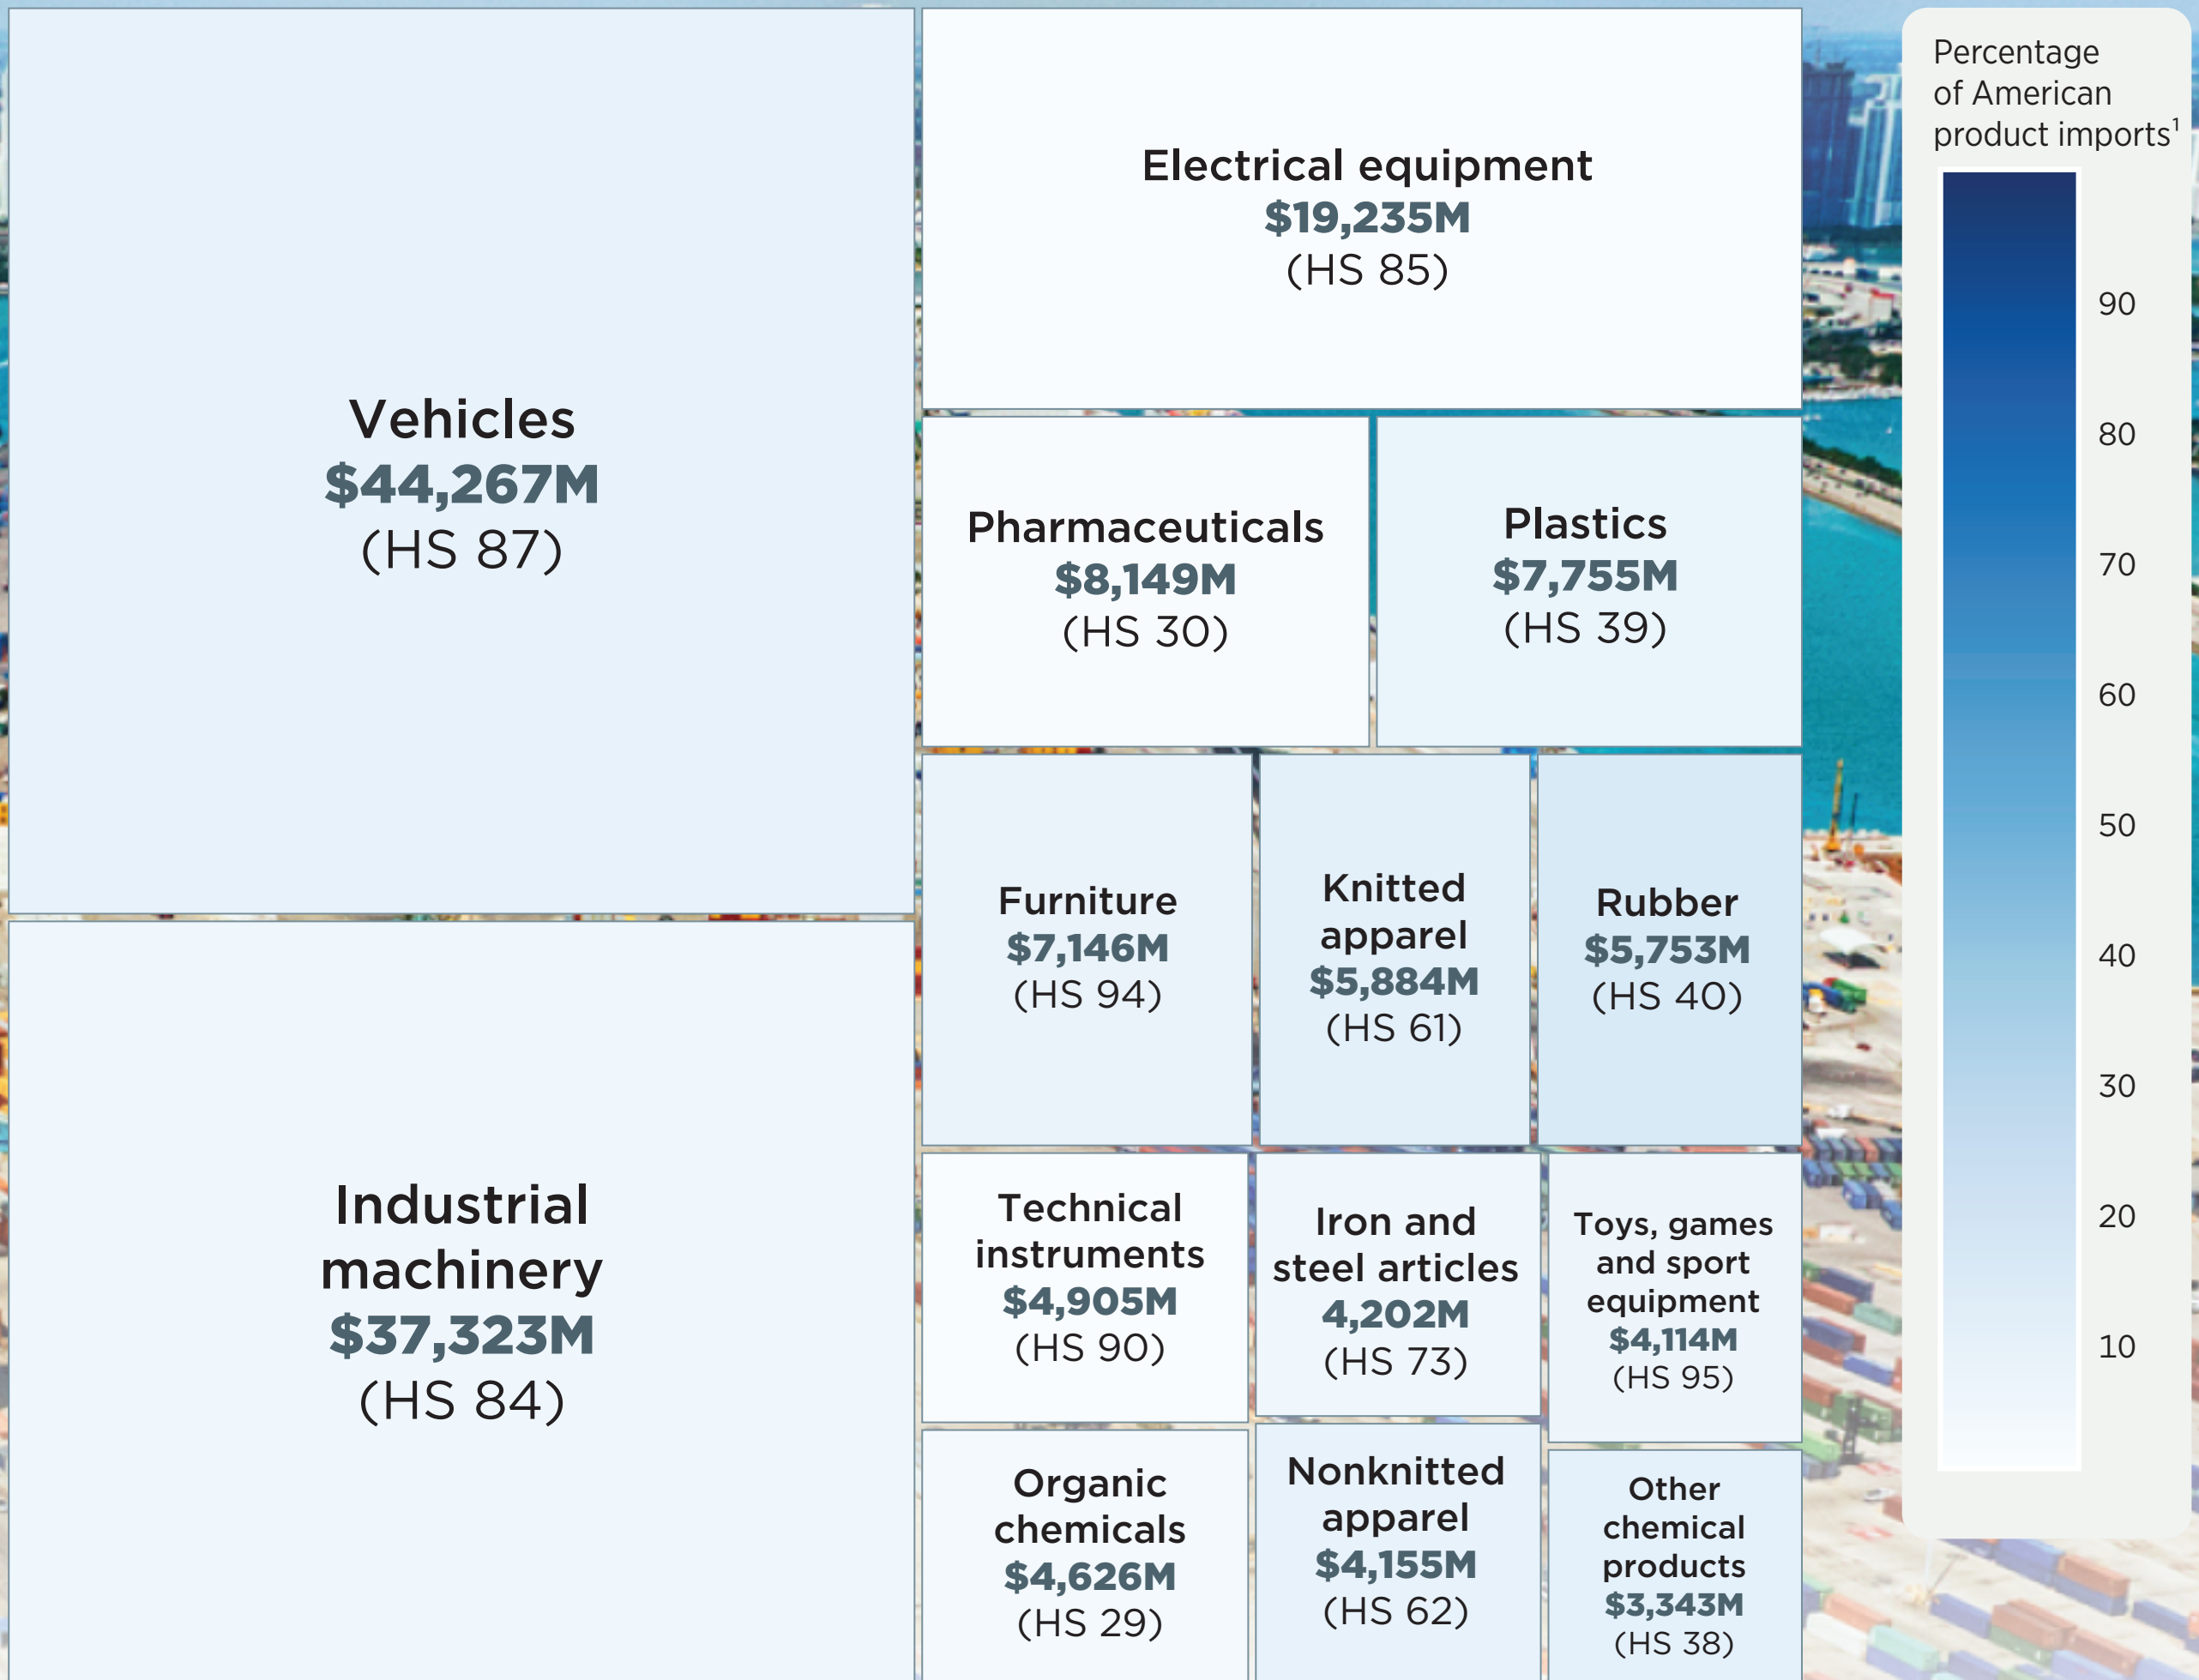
Vehicles
$44,267M
(HS 87)

Industrial machinery
$37,323M
(HS 84)

Electrical equipment
$19,235M
(HS 85)

Pharmaceuticals
$8,149M
(HS 30)

Plastics
$7,755M
(HS 39)

Furniture
$7,146M
(HS 94)

Knitted apparel
$5,884M
(HS 61)

Rubber
$5,753M
(HS 40)

Technical instruments
$4,905M
(HS 90)

Iron and steel articles
4,202M
(HS 73)

Toys, games and sport equipment
$4,114M
(HS 95)

Organic chemicals
$4,626M
(HS 29)

Nonknitted apparel
$4,155M
(HS 62)

Other chemical products
$3,343M
(HS 38)

Percentage of American product imports$^1$

90
80
70
60
50
40
30
20
10